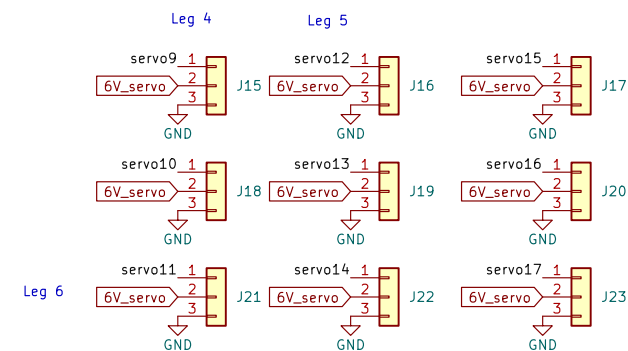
Leg 4

Leg 5

servo9
1
2
3
6V_servo
GND
J15

servo12
1
2
3
6V_servo
GND
J16

servo15
1
2
3
6V_servo
GND
J17

servo10
1
2
3
6V_servo
GND
J18

servo13
1
2
3
6V_servo
GND
J19

servo16
1
2
3
6V_servo
GND
J20

Leg 6

servo11
1
2
3
6V_servo
GND
J21

servo14
1
2
3
6V_servo
GND
J22

servo17
1
2
3
6V_servo
GND
J23